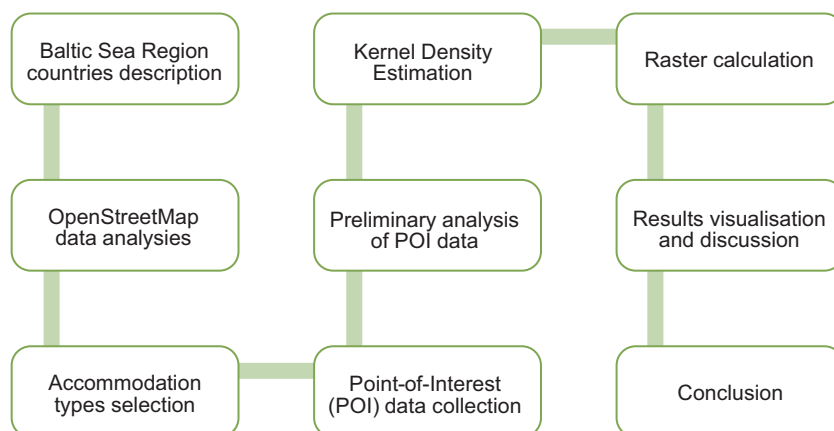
Baltic Sea Region countries description

OpenStreetMap data analysies

Accommodation types selection

Point-of-Interest (POI) data collection

Preliminary analysis of POI data

Kernel Density Estimation

Raster calculation

Results visualisation and discussion

Conclusion